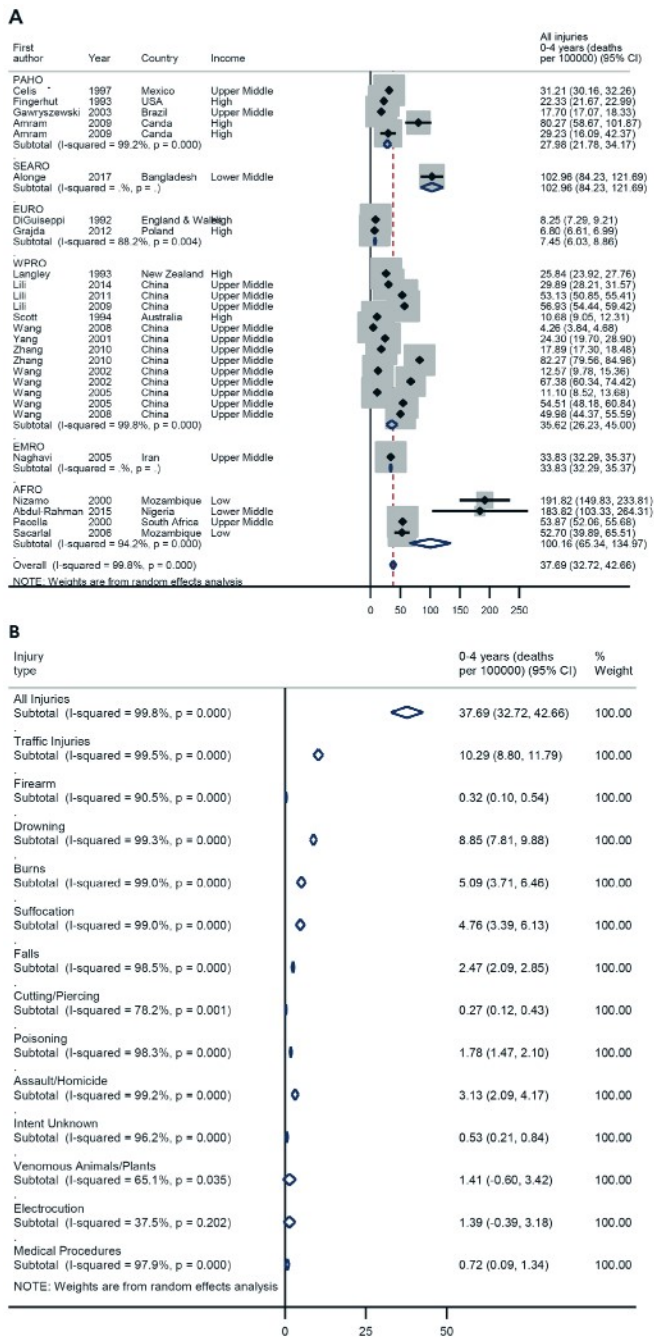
A

| First author | Year | Country | Income | All injuries 0-4 years (deaths per 100000) (95% CI) |
|---|---|---|---|---|
| PAHO | | | | |
| Celis | 1997 | Mexico | Upper Middle | 31.21 (30.16, 32.26) |
| Fingerhut | 1993 | USA | High | 22.33 (21.67, 22.99) |
| Gawryszewski | 2003 | Brazil | Upper Middle | 17.70 (17.07, 18.33) |
| Amram | 2009 | Canda | High | 80.27 (58.67, 101.87) |
| Amram | 2009 | Canda | High | 29.23 (16.09, 42.37) |
| Subtotal (I-squared = 99.2%, p = 0.000) | | | | 27.98 (21.78, 34.17) |
| SEARO | | | | |
| Alonge | 2017 | Bangladesh | Lower Middle | 102.96 (84.23, 121.69) |
| Subtotal (I-squared = .%, p = .) | | | | 102.96 (84.23, 121.69) |
| EURO | | | | |
| DiGuiseppi | 1992 | England & Wales | High | 8.25 (7.29, 9.21) |
| Grajda | 2012 | Poland | High | 6.80 (6.61, 6.99) |
| Subtotal (I-squared = 88.2%, p = 0.004) | | | | 7.45 (6.03, 8.86) |
| WPRO | | | | |
| Langley | 1993 | New Zealand | High | 25.84 (23.92, 27.76) |
| Lili | 2014 | China | Upper Middle | 29.89 (28.21, 31.57) |
| Lili | 2011 | China | Upper Middle | 53.13 (50.85, 55.41) |
| Lili | 2009 | China | Upper Middle | 56.93 (54.44, 59.42) |
| Scott | 1994 | Australia | High | 10.68 (9.05, 12.31) |
| Wang | 2008 | China | Upper Middle | 4.26 (3.84, 4.68) |
| Yang | 2001 | China | Upper Middle | 24.30 (19.70, 28.90) |
| Zhang | 2010 | China | Upper Middle | 17.89 (17.30, 18.48) |
| Zhang | 2010 | China | Upper Middle | 82.27 (79.56, 84.98) |
| Wang | 2002 | China | Upper Middle | 12.57 (9.78, 15.36) |
| Wang | 2002 | China | Upper Middle | 67.38 (60.34, 74.42) |
| Wang | 2005 | China | Upper Middle | 11.10 (8.52, 13.68) |
| Wang | 2005 | China | Upper Middle | 54.51 (48.18, 60.84) |
| Wang | 2008 | China | Upper Middle | 49.98 (44.37, 55.59) |
| Subtotal (I-squared = 99.8%, p = 0.000) | | | | 35.62 (26.23, 45.00) |
| EMRO | | | | |
| Naghavi | 2005 | Iran | Upper Middle | 33.83 (32.29, 35.37) |
| Subtotal (I-squared = .%, p = .) | | | | 33.83 (32.29, 35.37) |
| AFRO | | | | |
| Nizamo | 2000 | Mozambique | Low | 191.82 (149.83, 233.81) |
| Abdul-Rahman | 2015 | Nigeria | Lower Middle | 183.82 (103.33, 264.31) |
| Pacella | 2000 | South Africa | Upper Middle | 53.87 (52.06, 55.68) |
| Sacarlal | 2006 | Mozambique | Low | 52.70 (39.89, 65.51) |
| Subtotal (I-squared = 94.2%, p = 0.000) | | | | 100.16 (65.34, 134.97) |
| Overall (I-squared = 99.8%, p = 0.000) | | | | 37.69 (32.72, 42.66) |

NOTE: Weights are from random effects analysis

0 50 100 150 200 250

B

| Injury type | 0-4 years (deaths per 100000) (95% CI) | % Weight |
|---|---|---|
| All Injuries | | |
| Subtotal (I-squared = 99.8%, p = 0.000) | 37.69 (32.72, 42.66) | 100.00 |
| Traffic Injuries | | |
| Subtotal (I-squared = 99.5%, p = 0.000) | 10.29 (8.80, 11.79) | 100.00 |
| Firearm | | |
| Subtotal (I-squared = 90.5%, p = 0.000) | 0.32 (0.10, 0.54) | 100.00 |
| Drowning | | |
| Subtotal (I-squared = 99.3%, p = 0.000) | 8.85 (7.81, 9.88) | 100.00 |
| Burns | | |
| Subtotal (I-squared = 99.0%, p = 0.000) | 5.09 (3.71, 6.46) | 100.00 |
| Suffocation | | |
| Subtotal (I-squared = 99.0%, p = 0.000) | 4.76 (3.39, 6.13) | 100.00 |
| Falls | | |
| Subtotal (I-squared = 98.5%, p = 0.000) | 2.47 (2.09, 2.85) | 100.00 |
| Cutting/Piercing | | |
| Subtotal (I-squared = 78.2%, p = 0.001) | 0.27 (0.12, 0.43) | 100.00 |
| Poisoning | | |
| Subtotal (I-squared = 98.3%, p = 0.000) | 1.78 (1.47, 2.10) | 100.00 |
| Assault/Homicide | | |
| Subtotal (I-squared = 99.2%, p = 0.000) | 3.13 (2.09, 4.17) | 100.00 |
| Intent Unknown | | |
| Subtotal (I-squared = 96.2%, p = 0.000) | 0.53 (0.21, 0.84) | 100.00 |
| Venomous Animals/Plants | | |
| Subtotal (I-squared = 65.1%, p = 0.035) | 1.41 (-0.60, 3.42) | 100.00 |
| Electrocution | | |
| Subtotal (I-squared = 37.5%, p = 0.202) | 1.39 (-0.39, 3.18) | 100.00 |
| Medical Procedures | | |
| Subtotal (I-squared = 97.9%, p = 0.000) | 0.72 (0.09, 1.34) | 100.00 |

NOTE: Weights are from random effects analysis

0 25 50